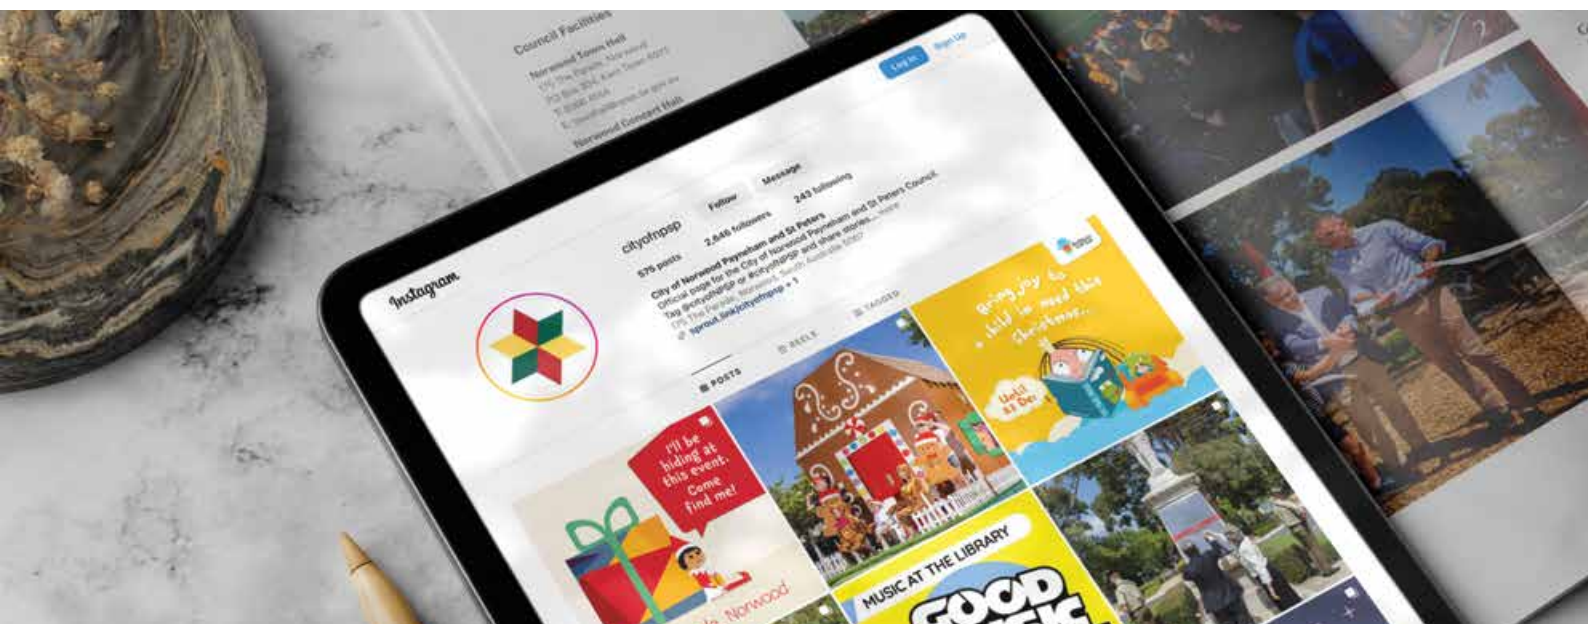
Council Facilities

Norwood Town Hall
175 The Parade, Norwood
PO Box 204, Kent Town 5071
T 8366 4555
E townhall@npsp.sa.gov.au

Norwood Concert Hall

Log in
Sign Up

Instagram

cityofnpsp
Follow
Message

575 posts
2,646 followers
243 following

City of Norwood Payneham and St Peters
Official page for the City of Norwood Payneham and St Peters Council.
Tag @cityofnpsp or #cityofNPSP and share stories... more
175 The Parade, Norwood, South Australia 5067
linktr.ee/cityofnpsp + 1

POSTS
REELS
TAGGED

I'll be hiding at this event. Come find me!

Norwood

Bring joy to a child in need this Christmas...

Until 22 Dec

MUSIC AT THE LIBRARY

GOOD